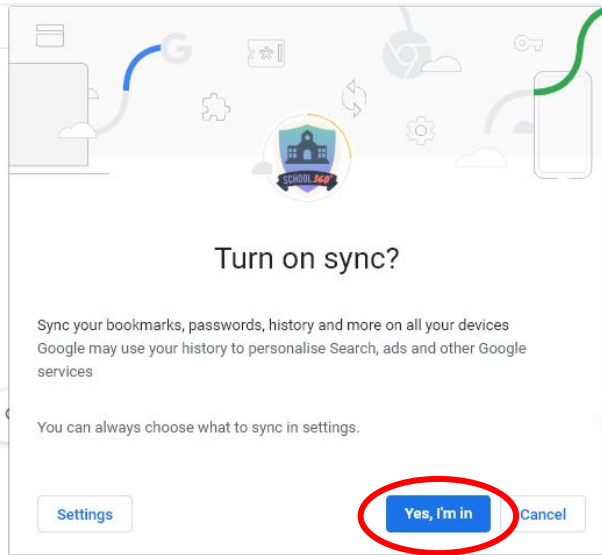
SCHOOL 360°

Turn on sync?

Sync your bookmarks, passwords, history and more on all your devices
Google may use your history to personalise Search, ads and other Google services

You can always choose what to sync in settings.

Settings

Yes, I'm in

Cancel